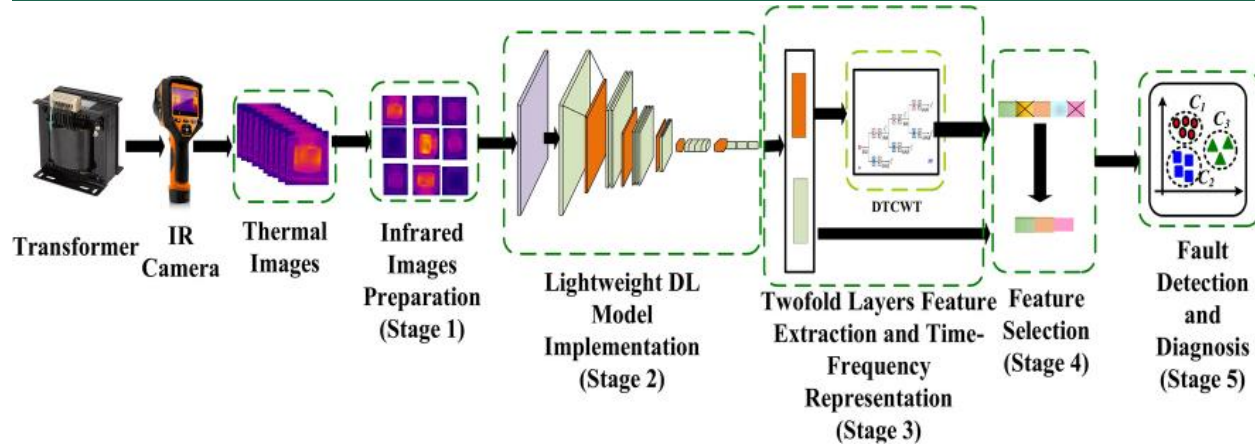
Transformer

IR Camera

Thermal Images

Infrared Images Preparation (Stage 1)

Lightweight DL Model Implementation (Stage 2)

DTCWT

Twofold Layers Feature Extraction and Time-Frequency Representation (Stage 3)

Feature Selection (Stage 4)

$C_1$ $C_3$ $C_2$

Fault Detection and Diagnosis (Stage 5)